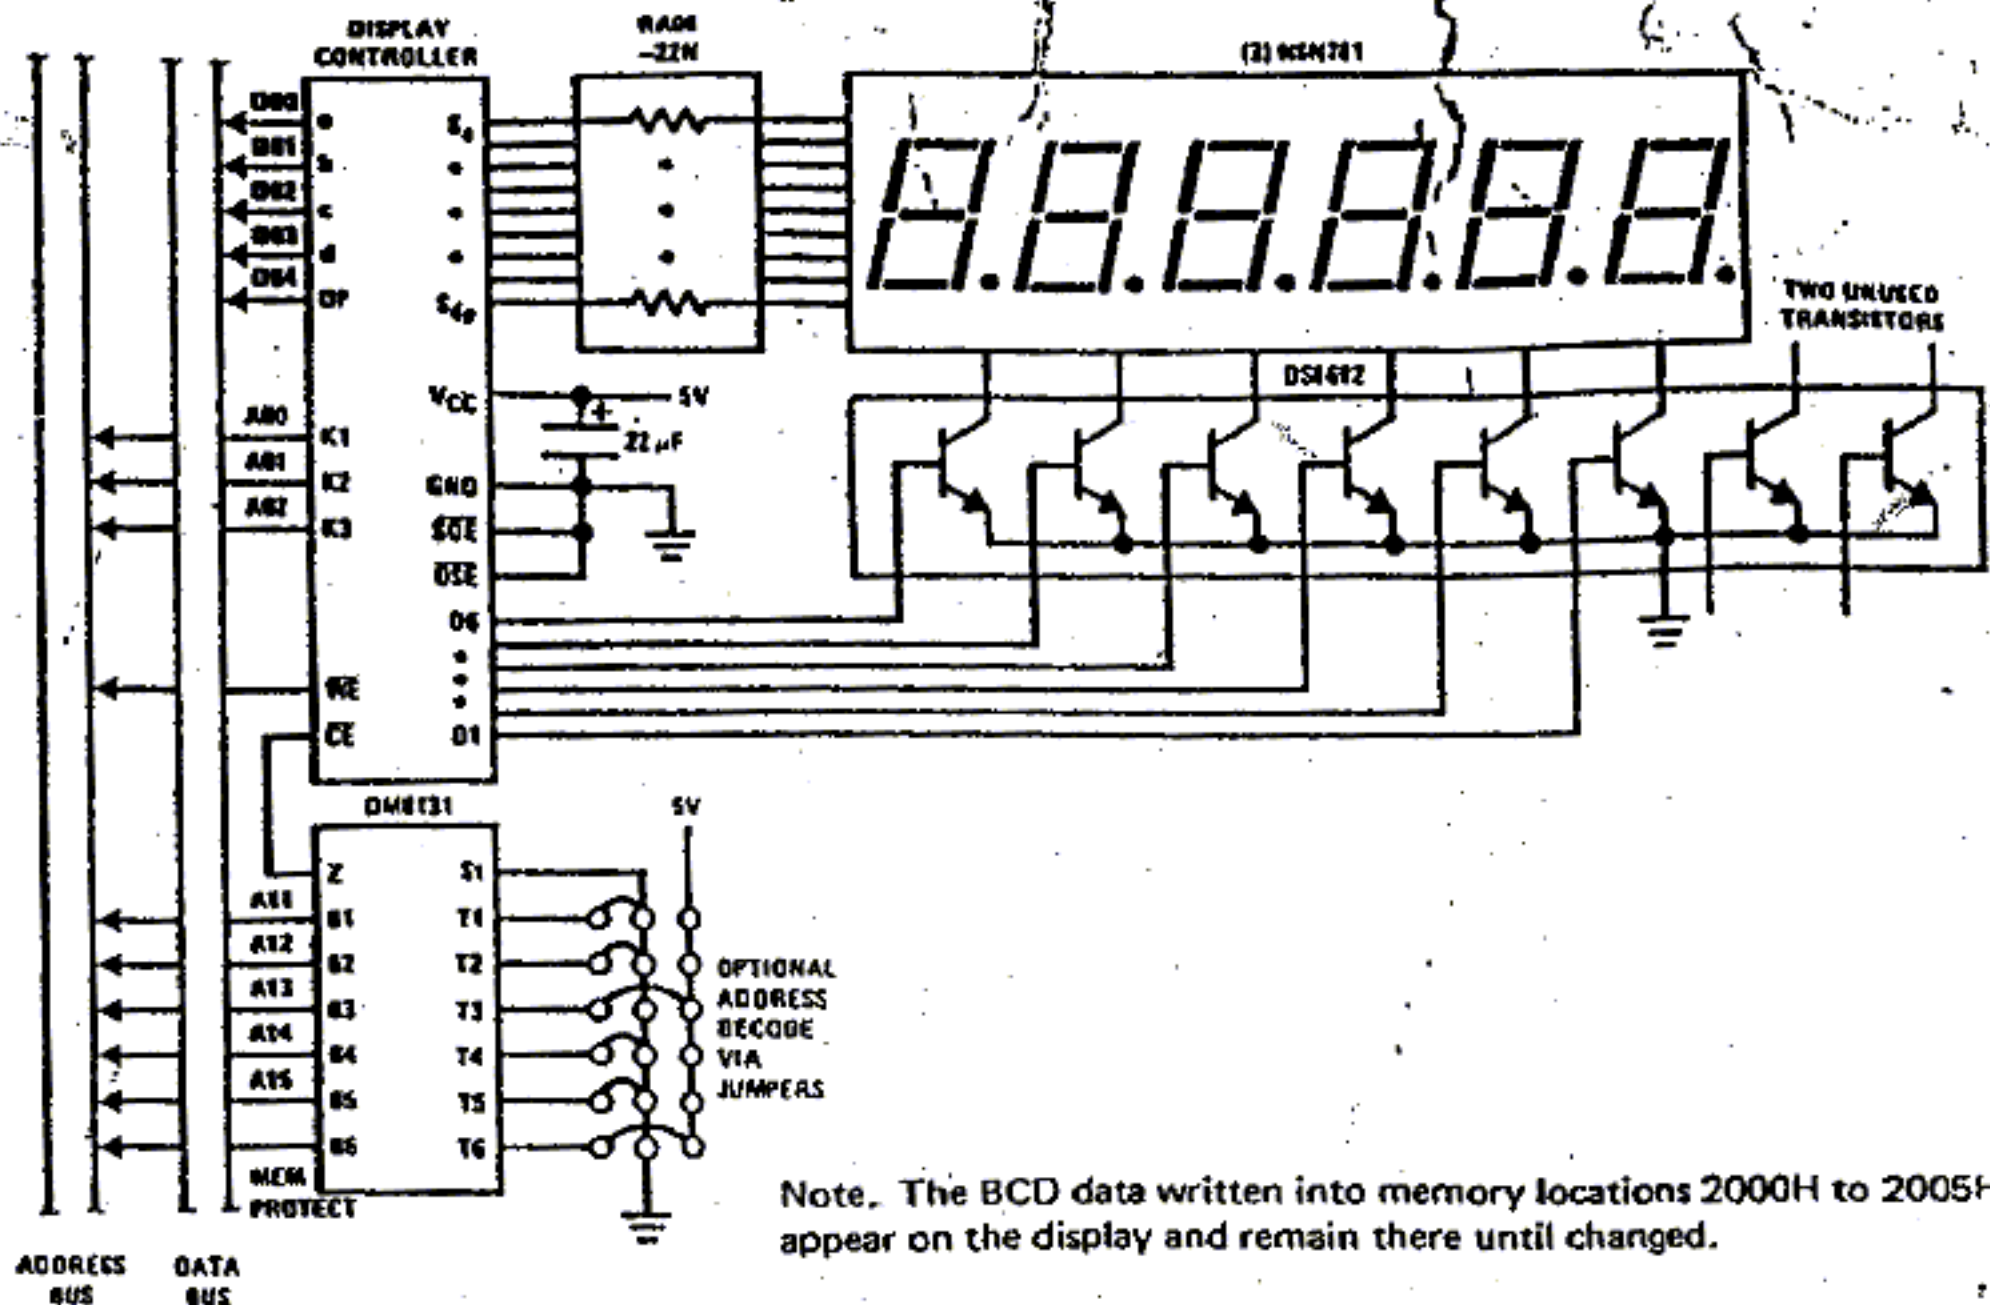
DISPLAY CONTROLLER

RA08 -22N

(3) NSN781

DB0
DB1
DB2
DB3
DB4

a
b
c
d
DP

$S_a$
$S_{dp}$

$V_{CC}$
5V
22 μF

GND
$\overline{SOE}$
$\overline{DSE}$

D6
D1

AB0
AB1
AB2

K1
K2
K3

$\overline{WE}$
$\overline{CE}$

DS1612

TWO UNUSED TRANSISTORS

DM8131

Z
B1
B2
B3
B4
B5
B6

S1
T1
T2
T3
T4
T5
T6

5V

A11
A12
A13
A14
A15
MEM PROTECT

OPTIONAL ADDRESS DECODE VIA JUMPERS

ADDRESS BUS

DATA BUS

Note. The BCD data written into memory locations 2000H to 2005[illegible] appear on the display and remain there until changed.